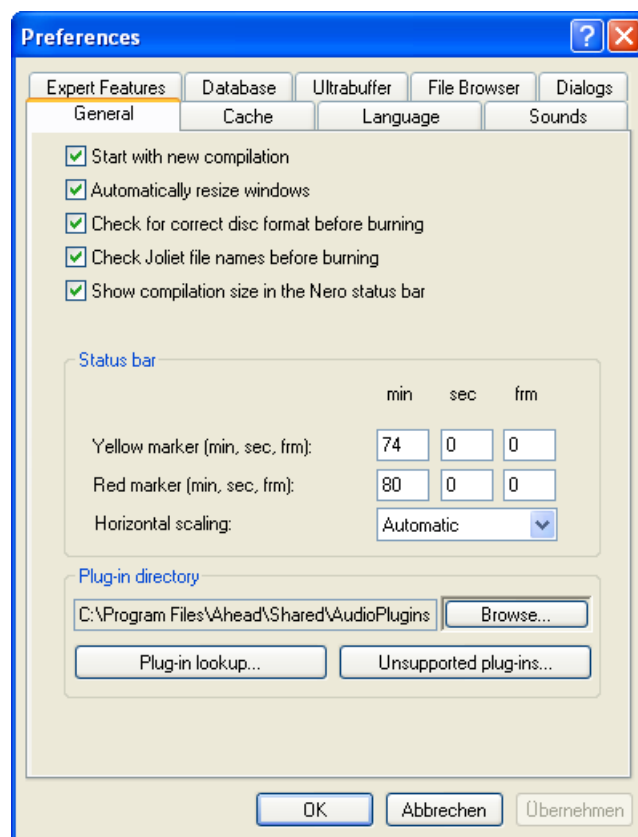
Preferences

?

Expert Features | Database | Ultrabuffer | File Browser | Dialogs
General | Cache | Language | Sounds

Start with new compilation
Automatically resize windows
Check for correct disc format before burning
Check Joliet file names before burning
Show compilation size in the Nero status bar

Status bar

| | min | sec | frm |
|---|---|---|---|
| Yellow marker (min, sec, frm): | 74 | 0 | 0 |
| Red marker (min, sec, frm): | 80 | 0 | 0 |

Horizontal scaling: Automatic

Plug-in directory

C:\Program Files\Ahead\Shared\AudioPlugins

Browse...

Plug-in lookup...

Unsupported plug-ins...

OK

Abbrechen

Übernehmen